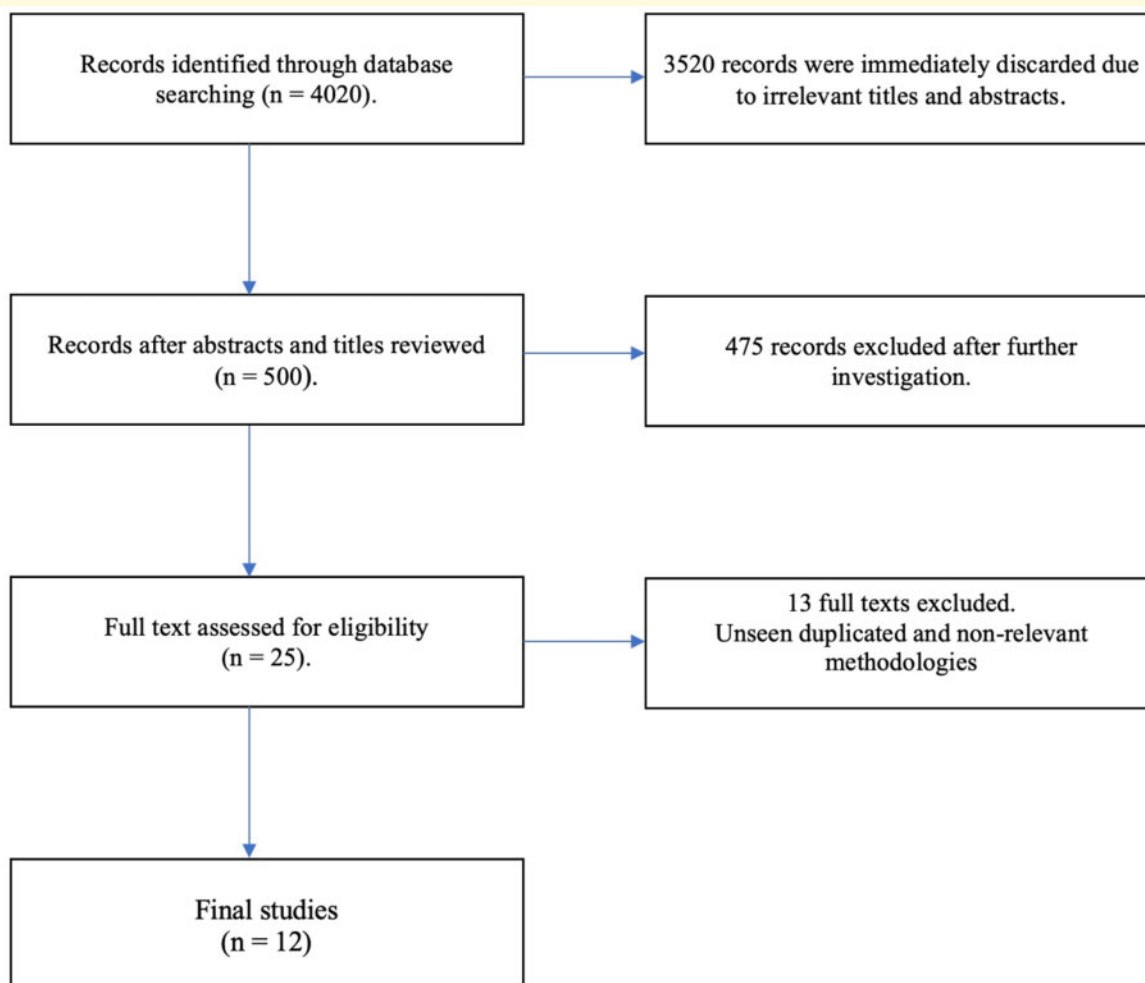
Records identified through database searching (n = 4020).

3520 records were immediately discarded due to irrelevant titles and abstracts.

Records after abstracts and titles reviewed (n = 500).

475 records excluded after further investigation.

Full text assessed for eligibility (n = 25).

13 full texts excluded.
Unseen duplicated and non-relevant methodologies

Final studies (n = 12)